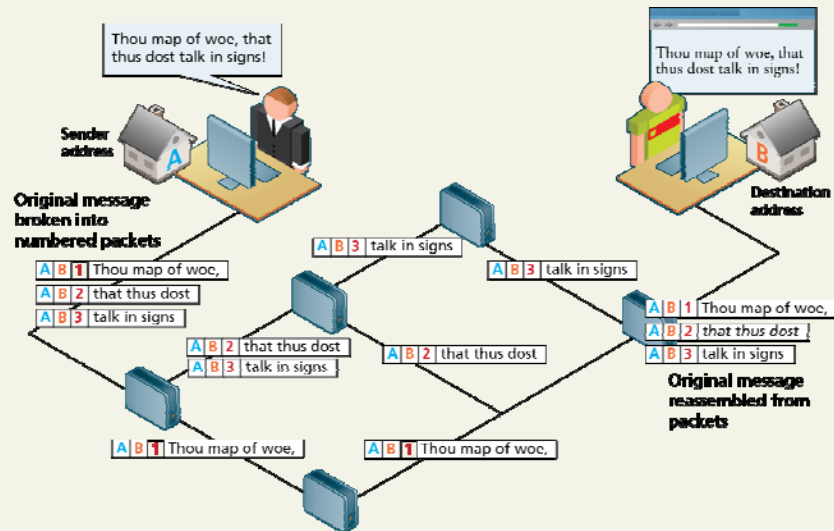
Thou map of woe, that thus dost talk in signs!

Sender address

A

Original message broken into numbered packets

A B 1 Thou map of woe,

A B 2 that thus dost

A B 3 talk in signs

A B 3 talk in signs

A B 2 that thus dost

A B 3 talk in signs

A B 2 that thus dost

A B 3 talk in signs

A B 1 Thou map of woe,

A B 1 Thou map of woe,

Thou map of woe, that thus dost talk in signs!

B

Destination address

A B 1 Thou map of woe,

A B 2 that thus dost

A B 3 talk in signs

Original message reassembled from packets